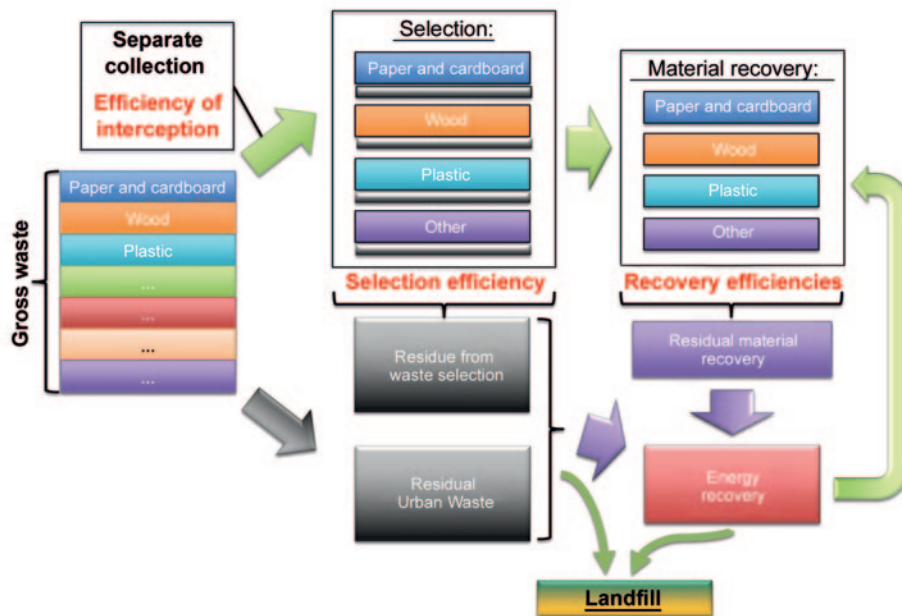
Separate collection
Efficiency of interception

Gross waste
Paper and cardboard
Wood
Plastic
...
...
...
...

Selection:
Paper and cardboard
Wood
Plastic
Other

Selection efficiency

Residue from waste selection

Residual Urban Waste

Material recovery:
Paper and cardboard
Wood
Plastic
Other

Recovery efficiencies

Residual material recovery

Energy recovery

Landfill